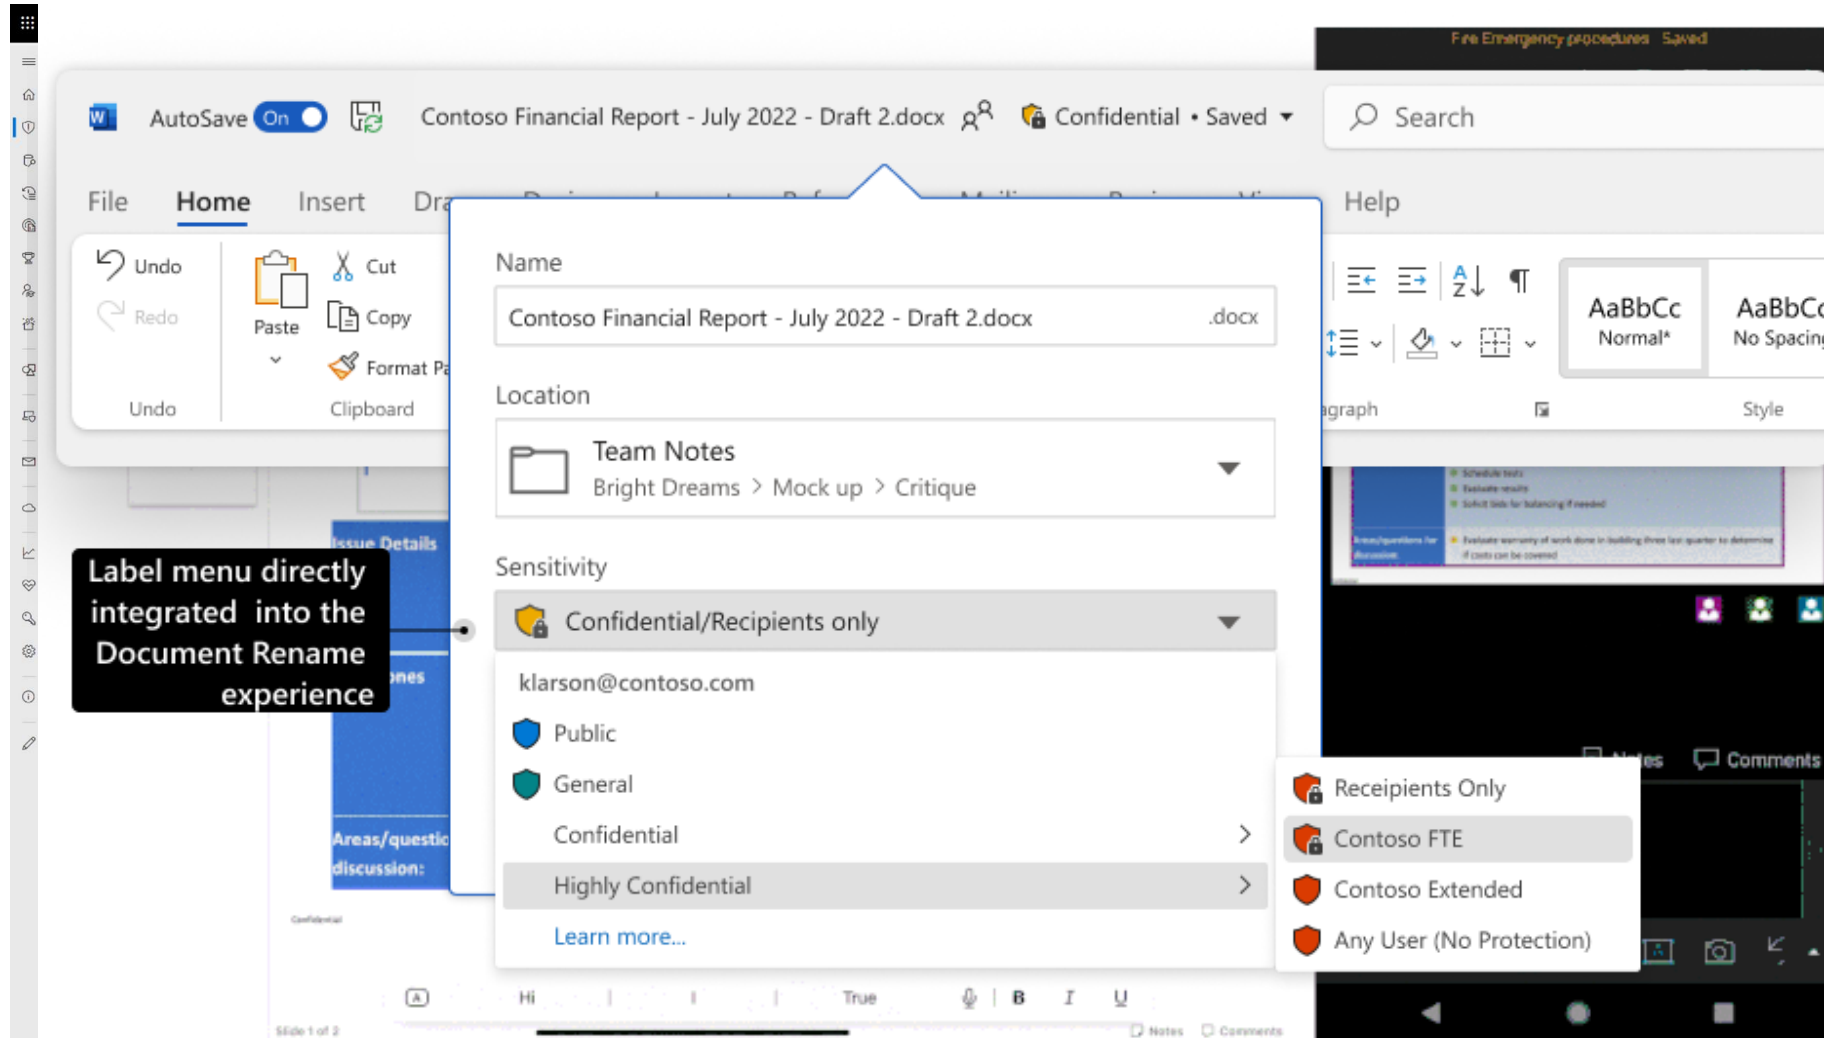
Fire Emergency procedures Saved

AutoSave On

Contoso Financial Report - July 2022 - Draft 2.docx

Confidential • Saved

Search

File Home Insert Dra

Help

Undo

Redo

Paste

Cut

Copy

Format Pa

Undo

Clipboard

agraph

AaBbCc Normal*

AaBbCc No Spacing

Style

Name

Contoso Financial Report - July 2022 - Draft 2.docx .docx

Location

Team Notes

Bright Dreams > Mock up > Critique

Sensitivity

Confidential/Recipients only

klarson@contoso.com

Public

General

Confidential

Highly Confidential

Learn more...

Receipients Only

Contoso FTE

Contoso Extended

Any User (No Protection)

Label menu directly integrated into the Document Rename experience

Issue Details

ones

Areas/questic discussion:

Notes Comments

Slide 1 of 2

Hi True B I U

Notes Comments